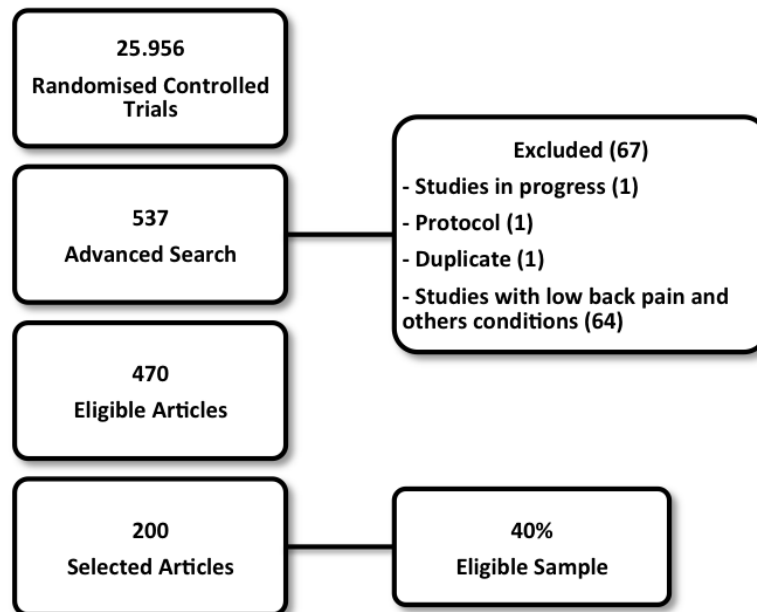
25.956
Randomised Controlled Trials

537
Advanced Search

Excluded (67)
- Studies in progress (1)
- Protocol (1)
- Duplicate (1)
- Studies with low back pain and others conditions (64)

470
Eligible Articles

200
Selected Articles

40%
Eligible Sample